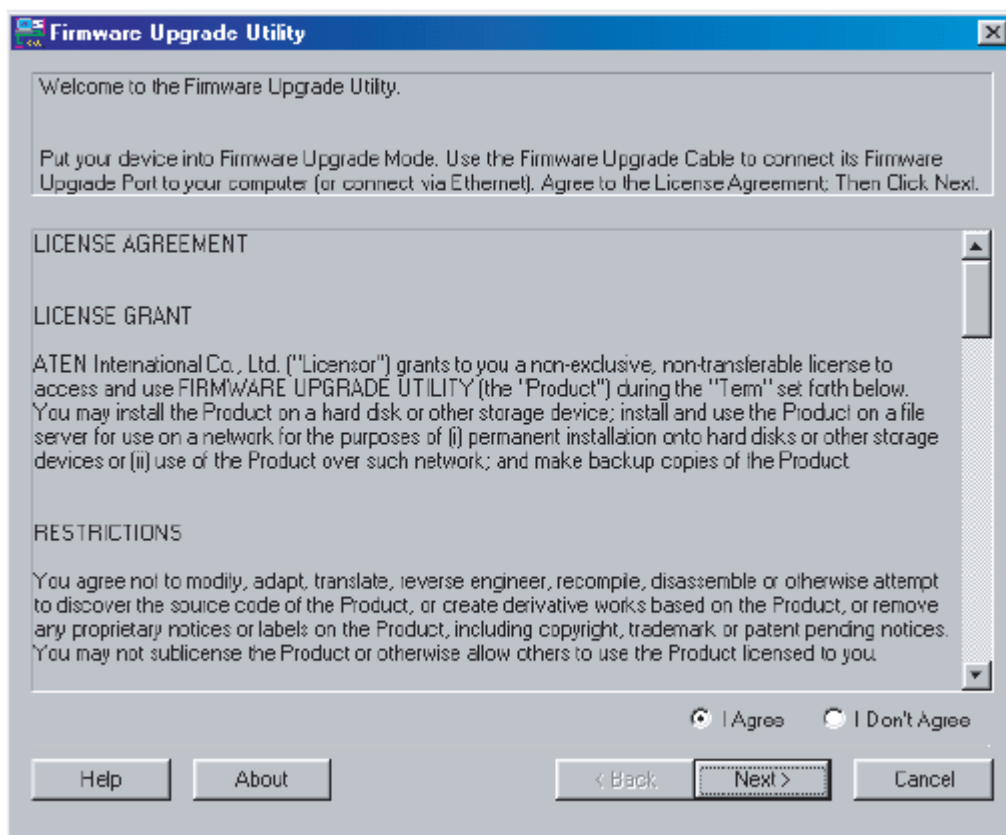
Firmware Upgrade Utility

Welcome to the Fimware Upgrade Utility.

Put your device into Firmware Upgrade Mode. Use the Firmware Upgrade Cable to connect its Firmware Upgrade Port to your computer (or connect via Ethernet). Agree to the License Agreement; Then Click Next.

LICENSE AGREEMENT

LICENSE GRANT

ATEN International Co., Ltd. ("Licensor") grants to you a non-exclusive, non-transferable license to access and use FIRMWARE UPGRADE UTILITY (the "Product") during the "Term" set forth below. You may install the Product on a hard disk or other storage device; install and use the Product on a file server for use on a network for the purposes of (i) permanent installation onto hard disks or other storage devices or (ii) use of the Product over such network; and make backup copies of the Product

RESTRICTIONS

You agree not to modify, adapt, translate, reverse engineer, recompile, disassemble or otherwise attempt to discover the source code of the Product, or create derivative works based on the Product, or remove any proprietary notices or labels on the Product, including copyright, trademark or patent pending notices. You may not sublicense the Product or otherwise allow others to use the Product licensed to you.

I Agree
I Don't Agree

Help
About
< Back
Next >
Cancel